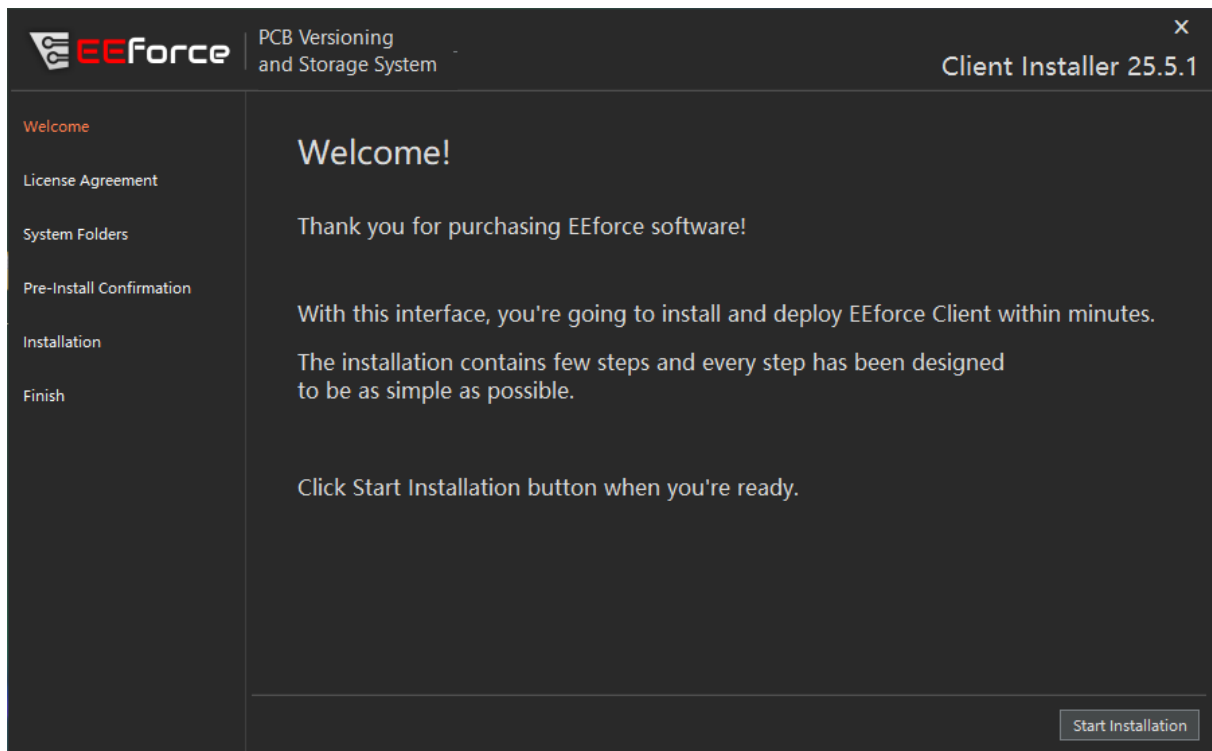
EEforce PCB Versioning and Storage System

×

Client Installer 25.5.1

Welcome

License Agreement

System Folders

Pre-Install Confirmation

Installation

Finish

Welcome!

Thank you for purchasing EEforce software!

With this interface, you're going to install and deploy EEforce Client within minutes.

The installation contains few steps and every step has been designed to be as simple as possible.

Click Start Installation button when you're ready.

Start Installation